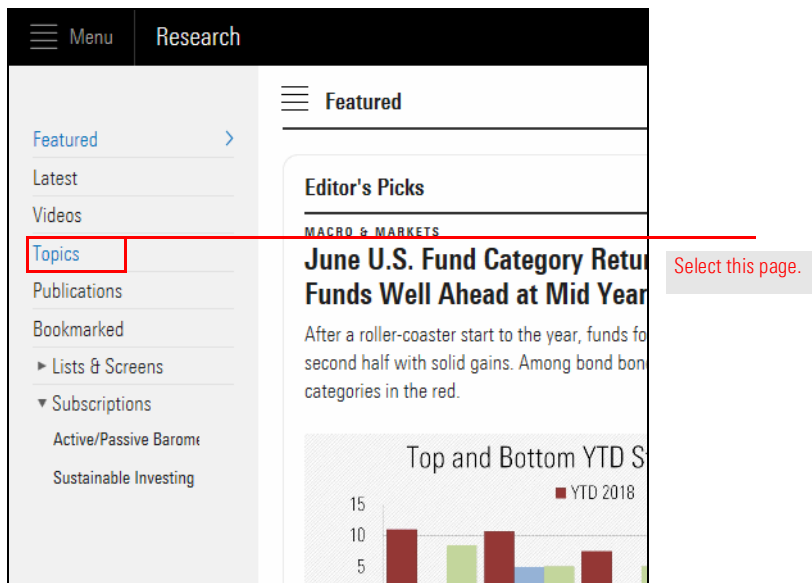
Menu Research

Featured

Latest

Videos

Topics

Publications

Bookmarked

► Lists & Screens

▼ Subscriptions

Active/Passive Barome

Sustainable Investing

Featured

Editor's Picks

MACRO & MARKETS

June U.S. Fund Category Retur Funds Well Ahead at Mid Year

After a roller-coaster start to the year, funds fo second half with solid gains. Among bond bon categories in the red.

Top and Bottom YTD S

YTD 2018

15

10

5

Select this page.